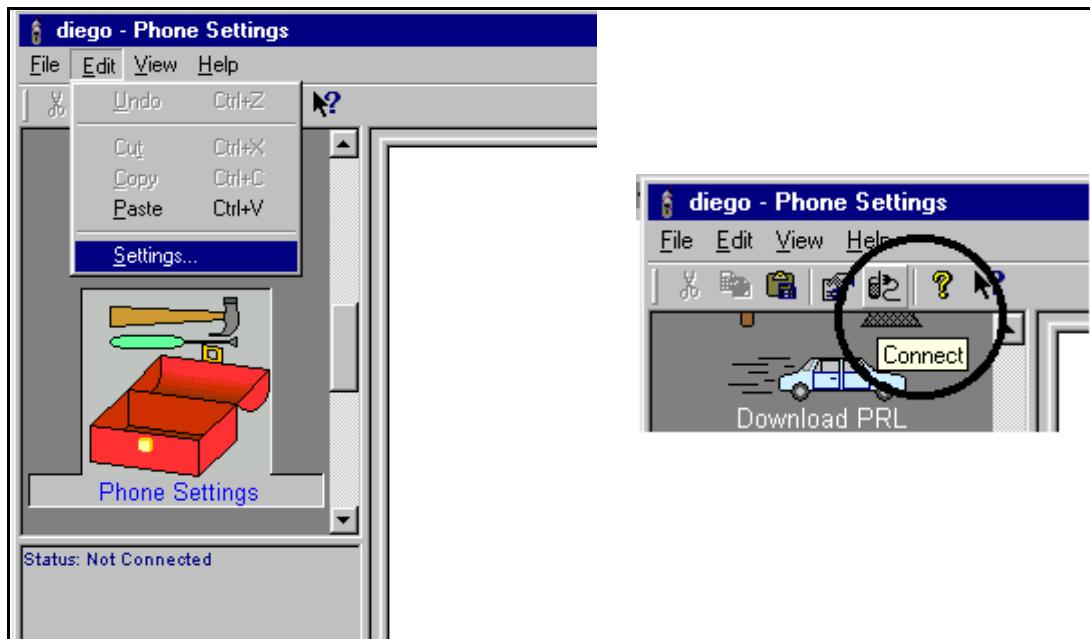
diego - Phone Settings

File Edit View Help

Undo Ctrl+Z

Cut Ctrl+X

Copy Ctrl+C

Paste Ctrl+V

Settings...

Phone Settings

Status: Not Connected

diego - Phone Settings

File Edit View Help

Connect

Download PRL